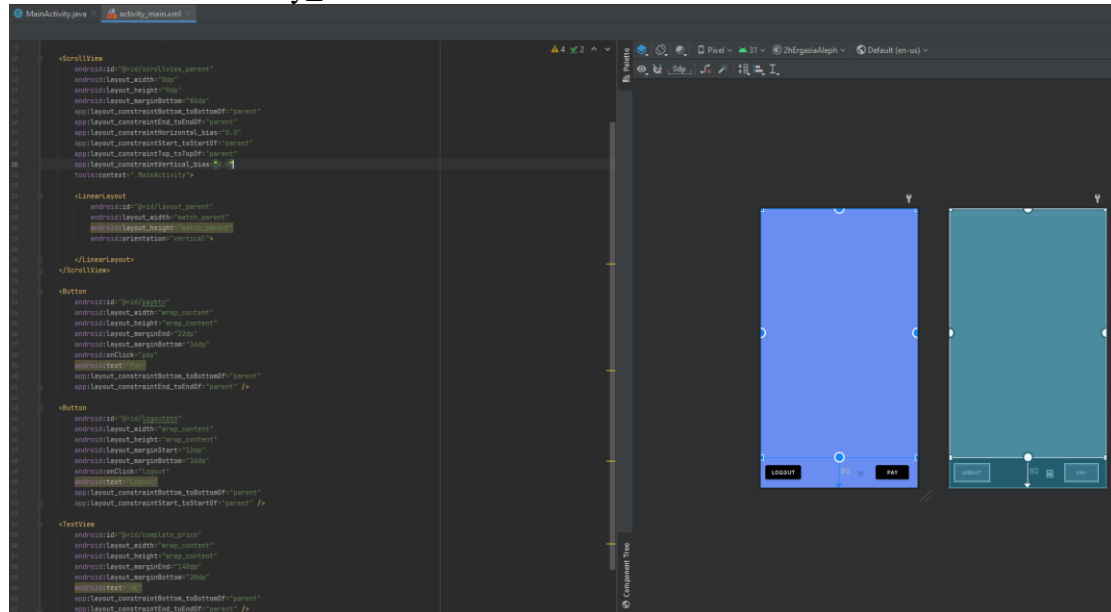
MainActivity.java × activity_main.xml ×

<ScrollView
android:id="@+id/scrollview_parent"
android:layout_width="0dp"
android:layout_height="0dp"
android:layout_marginBottom="80dp"
app:layout_constraintBottom_toBottomOf="parent"
app:layout_constraintEnd_toEndOf="parent"
app:layout_constraintHorizontal_bias="0.0"
app:layout_constraintStart_toStartOf="parent"
app:layout_constraintTop_toTopOf="parent"
app:layout_constraintVertical_bias="0.0"
tools:context=".MainActivity">

<LinearLayout
android:id="@+id/layout_parent"
android:layout_width="match_parent"
android:layout_height="match_parent"
android:orientation="vertical">

</LinearLayout>
</ScrollView>

<Button
android:id="@+id/paybtn"
android:layout_width="wrap_content"
android:layout_height="wrap_content"
android:layout_marginEnd="22dp"
android:layout_marginBottom="16dp"
android:onClick="pay"
android:text="Pay"
app:layout_constraintBottom_toBottomOf="parent"
app:layout_constraintEnd_toEndOf="parent" />

<Button
android:id="@+id/logoutbtn"
android:layout_width="wrap_content"
android:layout_height="wrap_content"
android:layout_marginStart="12dp"
android:layout_marginBottom="16dp"
android:onClick="logout"
android:text="Logout"
app:layout_constraintBottom_toBottomOf="parent"
app:layout_constraintStart_toStartOf="parent" />

<TextView
android:id="@+id/complete_price"
android:layout_width="wrap_content"
android:layout_height="wrap_content"
android:layout_marginEnd="140dp"
android:layout_marginBottom="28dp"
android:text="0€"
app:layout_constraintBottom_toBottomOf="parent"
app:layout_constraintEnd_toEndOf="parent" />

▲4 ✔2

Palette
Pixel 31 2hErgasiaAleph Default (en-us)
0dp

LOGOUT 80 PAY
LOGOUT 80 PAY

Component Tree